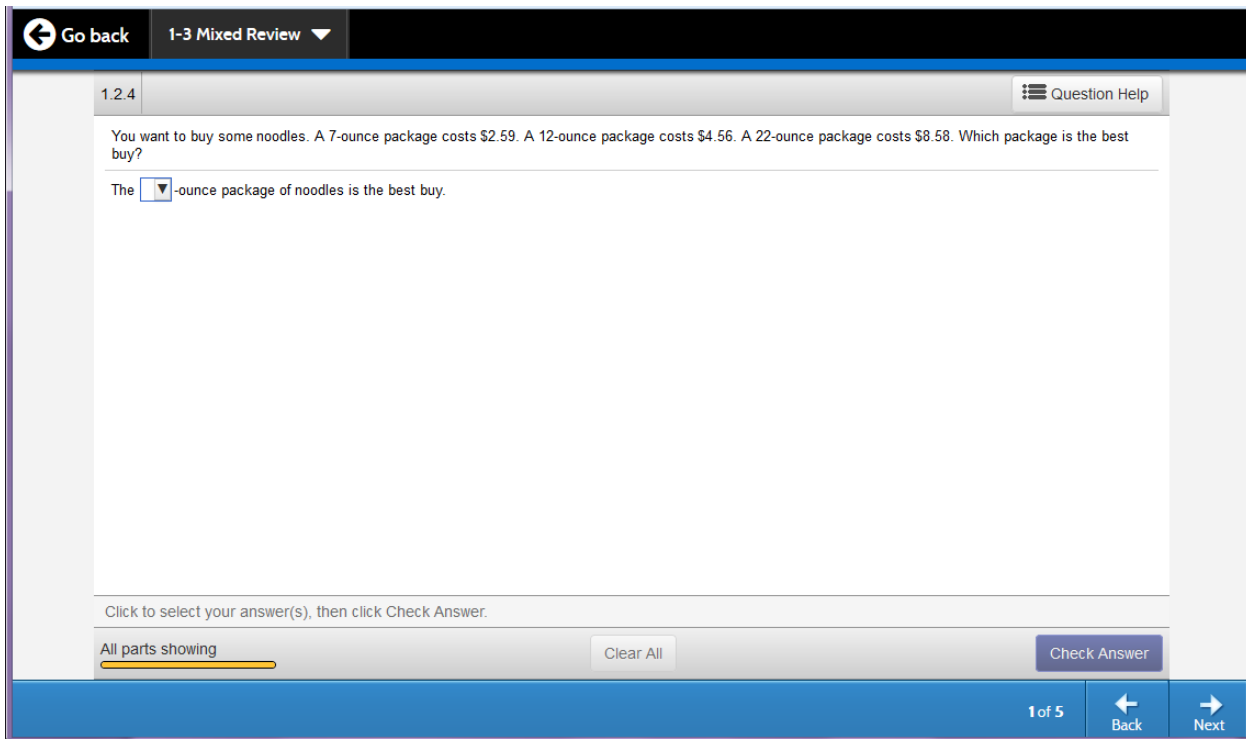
Go back

1-3 Mixed Review

1.2.4

Question Help

You want to buy some noodles. A 7-ounce package costs \$2.59. A 12-ounce package costs \$4.56. A 22-ounce package costs \$8.58. Which package is the best buy?

The [ ▼ ] -ounce package of noodles is the best buy.

Click to select your answer(s), then click Check Answer.

All parts showing

Clear All

Check Answer

1 of 5

Back

Next